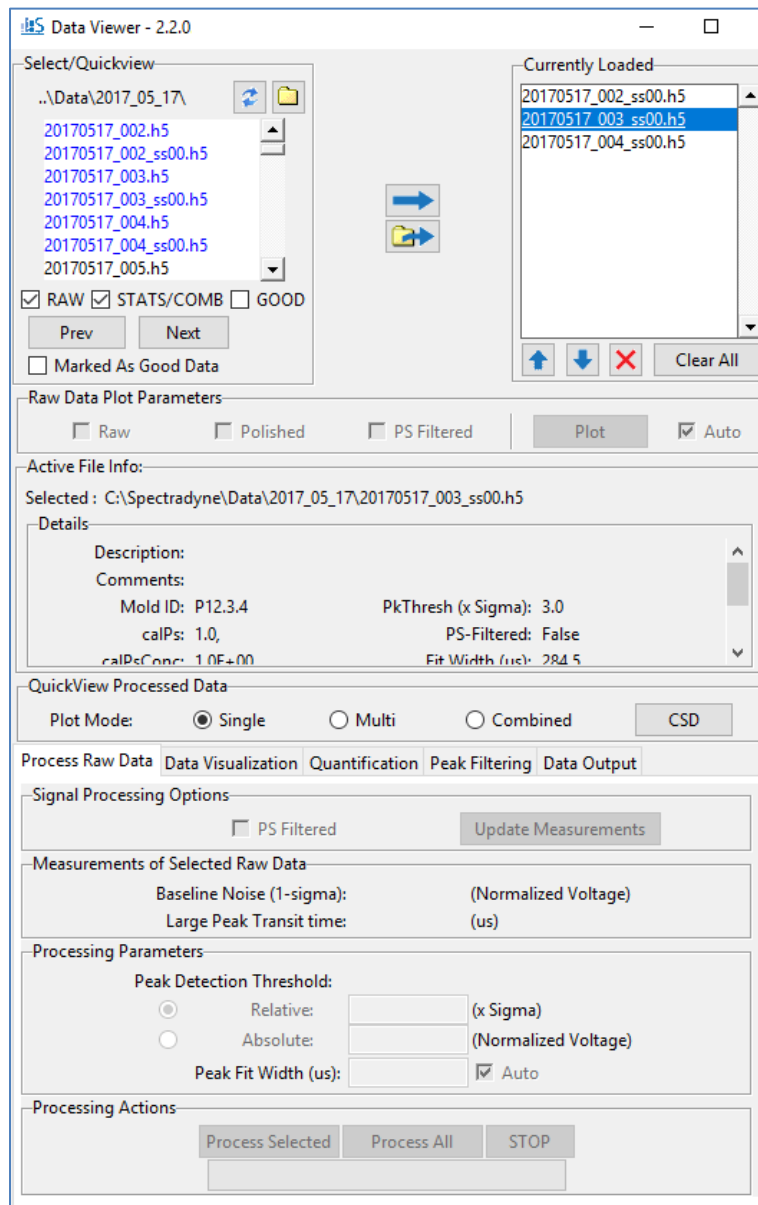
Data Viewer - 2.2.0

Select/Quickview

..\Data\2017_05_17\

20170517_002.h5
20170517_002_ss00.h5
20170517_003.h5
20170517_003_ss00.h5
20170517_004.h5
20170517_004_ss00.h5
20170517_005.h5

RAW STATS/COMB GOOD

Prev Next

Marked As Good Data

Currently Loaded

20170517_002_ss00.h5
20170517_003_ss00.h5
20170517_004_ss00.h5

Clear All

Raw Data Plot Parameters

Raw Polished PS Filtered Plot Auto

Active File Info:

Selected : C:\Spectradyne\Data\2017_05_17\20170517_003_ss00.h5

Details

Description:
Comments:
Mold ID: P12.3.4 PkThresh (x Sigma): 3.0
calPs: 1.0, PS-Filtered: False
calPsConc: 1.0E+00 Fit Width (us): 284.5

QuickView Processed Data

Plot Mode: Single Multi Combined CSD

Process Raw Data | Data Visualization | Quantification | Peak Filtering | Data Output

Signal Processing Options

PS Filtered Update Measurements

Measurements of Selected Raw Data

Baseline Noise (1-sigma): (Normalized Voltage)
Large Peak Transit time: (us)

Processing Parameters

Peak Detection Threshold:
Relative: (x Sigma)
Absolute: (Normalized Voltage)
Peak Fit Width (us): Auto

Processing Actions

Process Selected Process All STOP